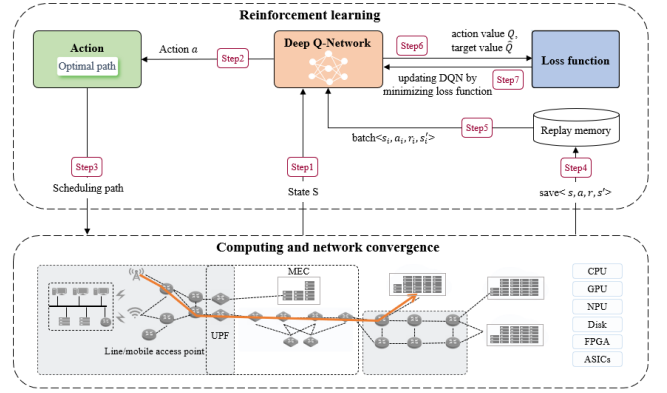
Reinforcement learning

Action

Optimal path

Action $a$

Step2

Deep Q-Network

Step6

action value $Q$, target value $\bar{Q}$

Loss function

Step7

updating DQN by minimizing loss function

batch$<s_i, a_i, r_i, s_i'>$

Step5

Replay memory

Step3

Scheduling path

Step1

State S

Step4

save$< s, a, r, s'>$

Computing and network convergence

MEC

UPF

Line/mobile access point

CPU

GPU

NPU

Disk

FPGA

ASICs